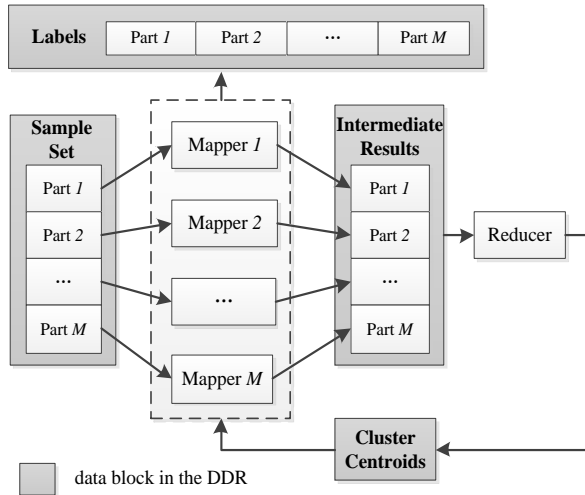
Labels

Part 1

Part 2

...

Part M

Sample Set

Part 1

Part 2

...

Part M

Mapper 1

Mapper 2

...

Mapper M

Intermediate Results

Part 1

Part 2

...

Part M

Reducer

Cluster Centroids

data block in the DDR